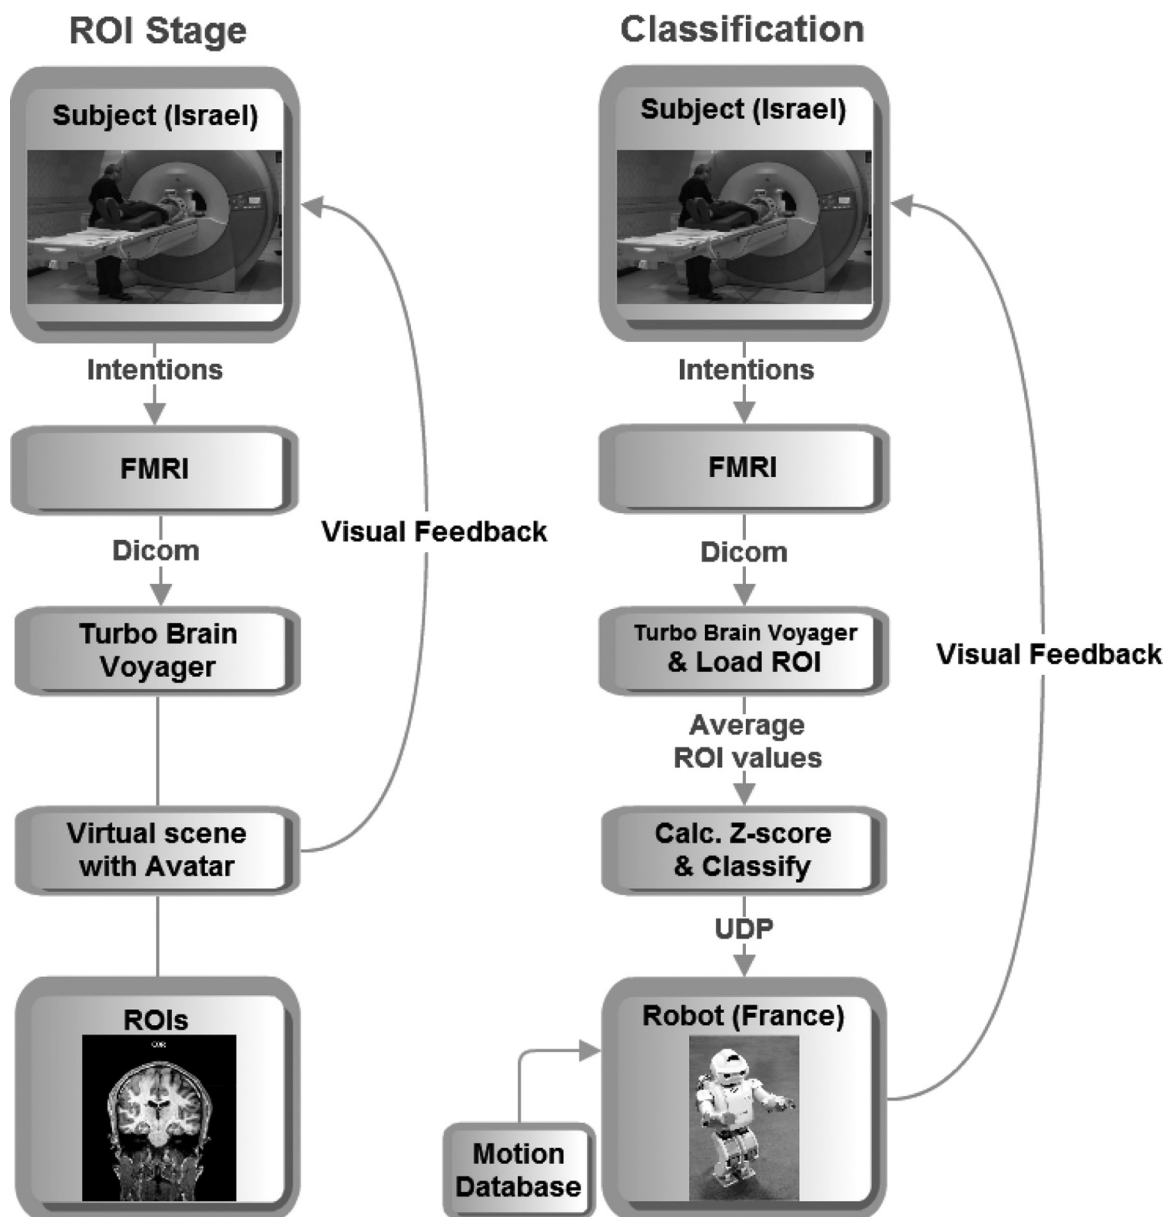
ROI Stage

Subject (Israel)

Intentions

FMRI

Dicom

Turbo Brain Voyager

Virtual scene with Avatar

ROIs

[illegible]

Visual Feedback

Classification

Subject (Israel)

Intentions

FMRI

Dicom

Turbo Brain Voyager & Load ROI

Average ROI values

Calc. Z-score & Classify

UDP

Robot (France)

Motion Database

Visual Feedback